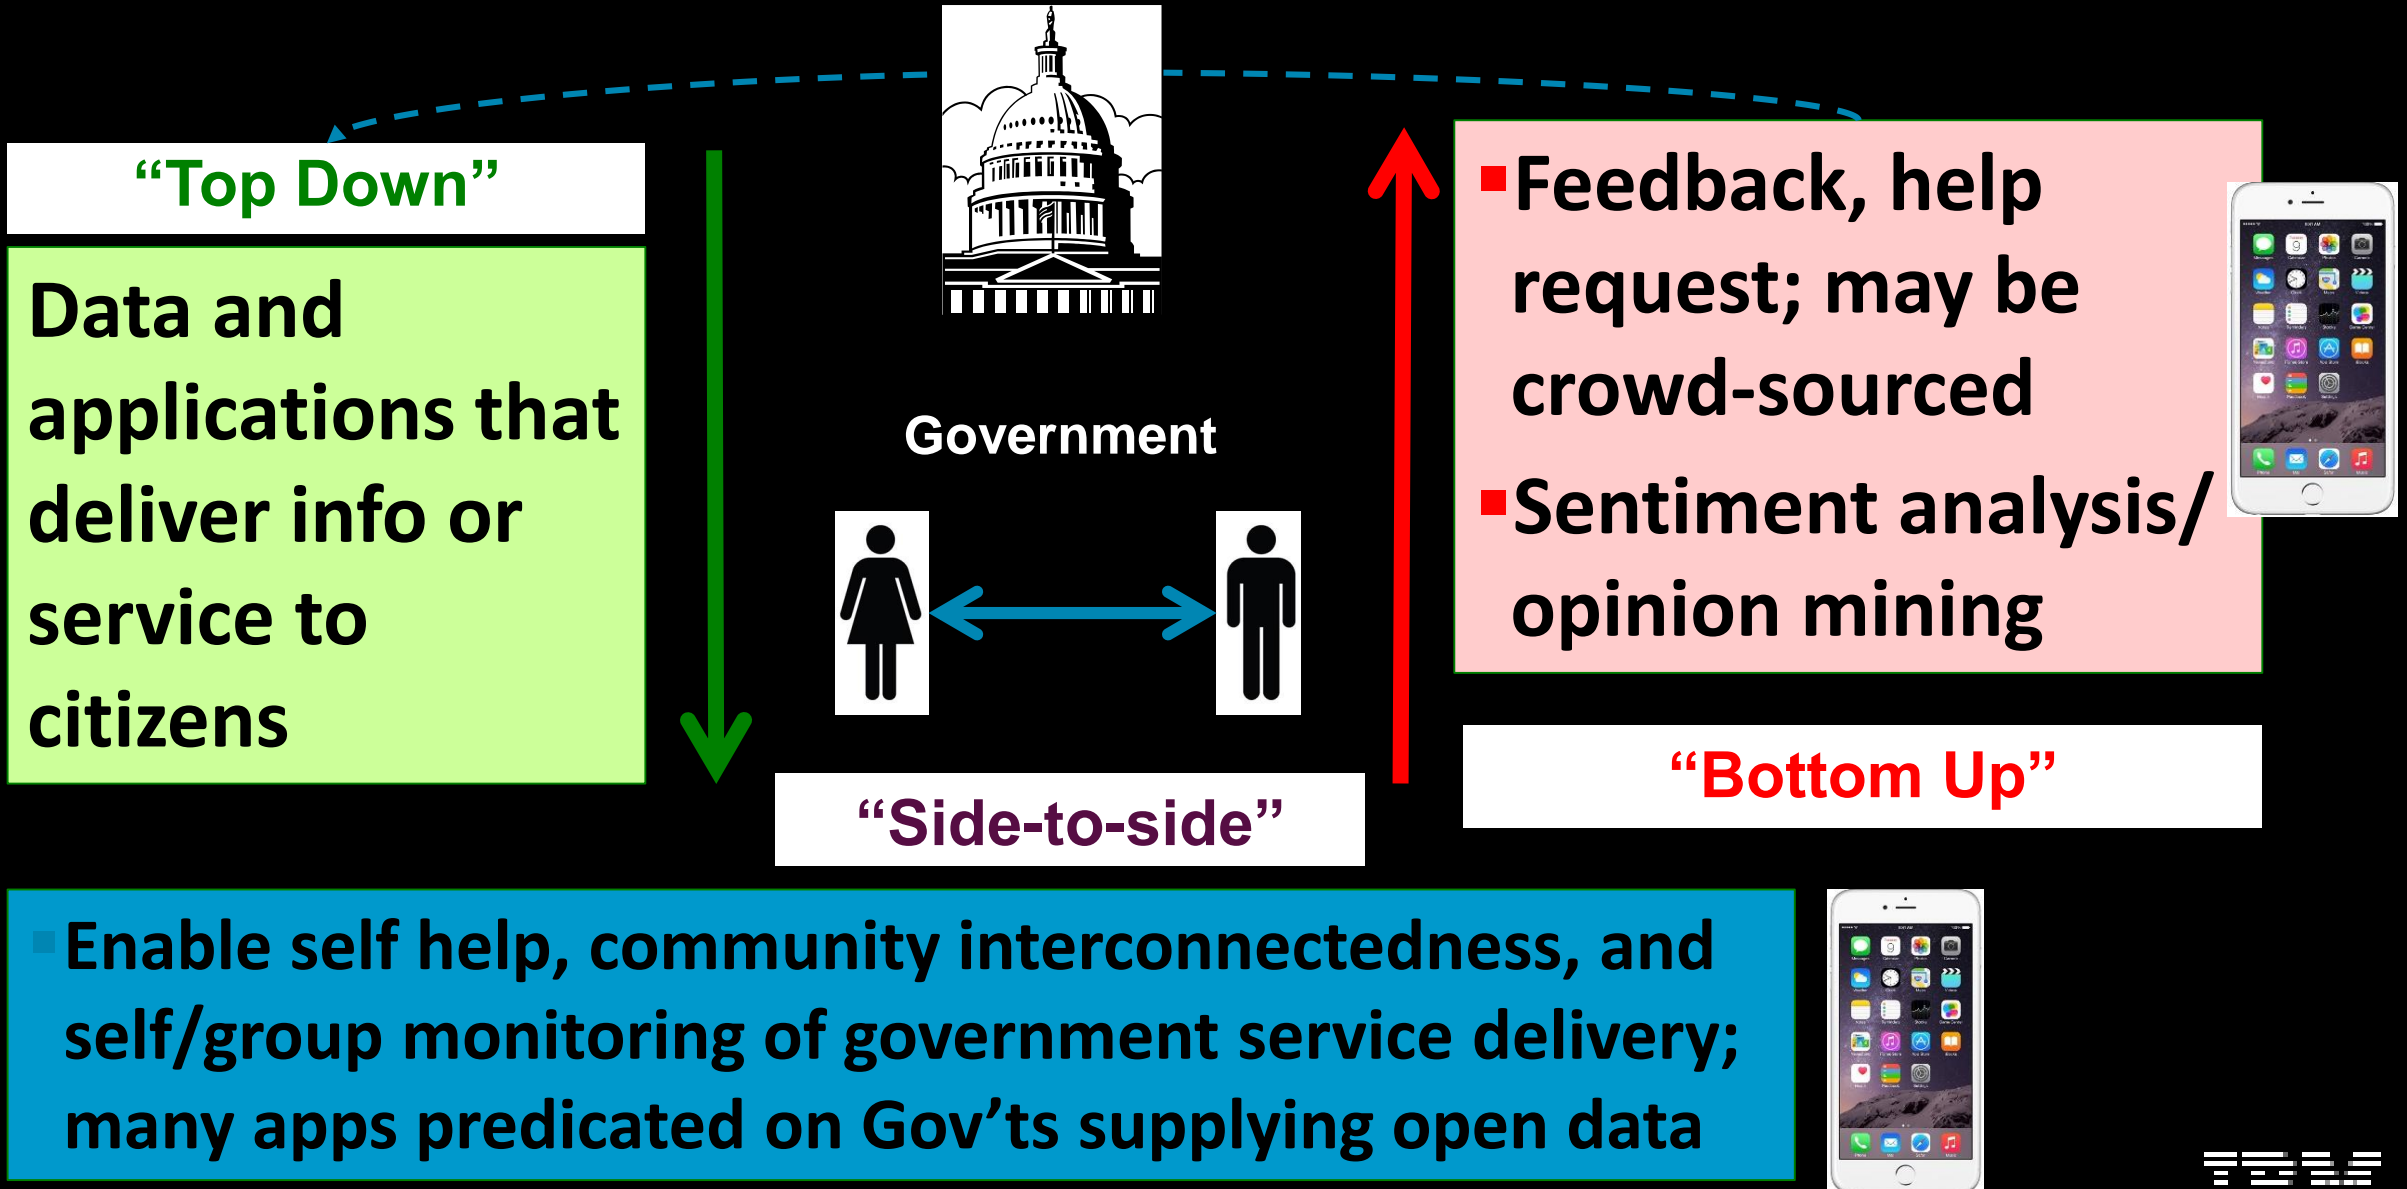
“Top Down”

Data and applications that deliver info or service to citizens

Government

“Side-to-side”

Feedback, help request; may be crowd-sourced

Sentiment analysis/ opinion mining

“Bottom Up”

Enable self help, community interconnectedness, and self/group monitoring of government service delivery; many apps predicated on Gov’ts supplying open data

IBM